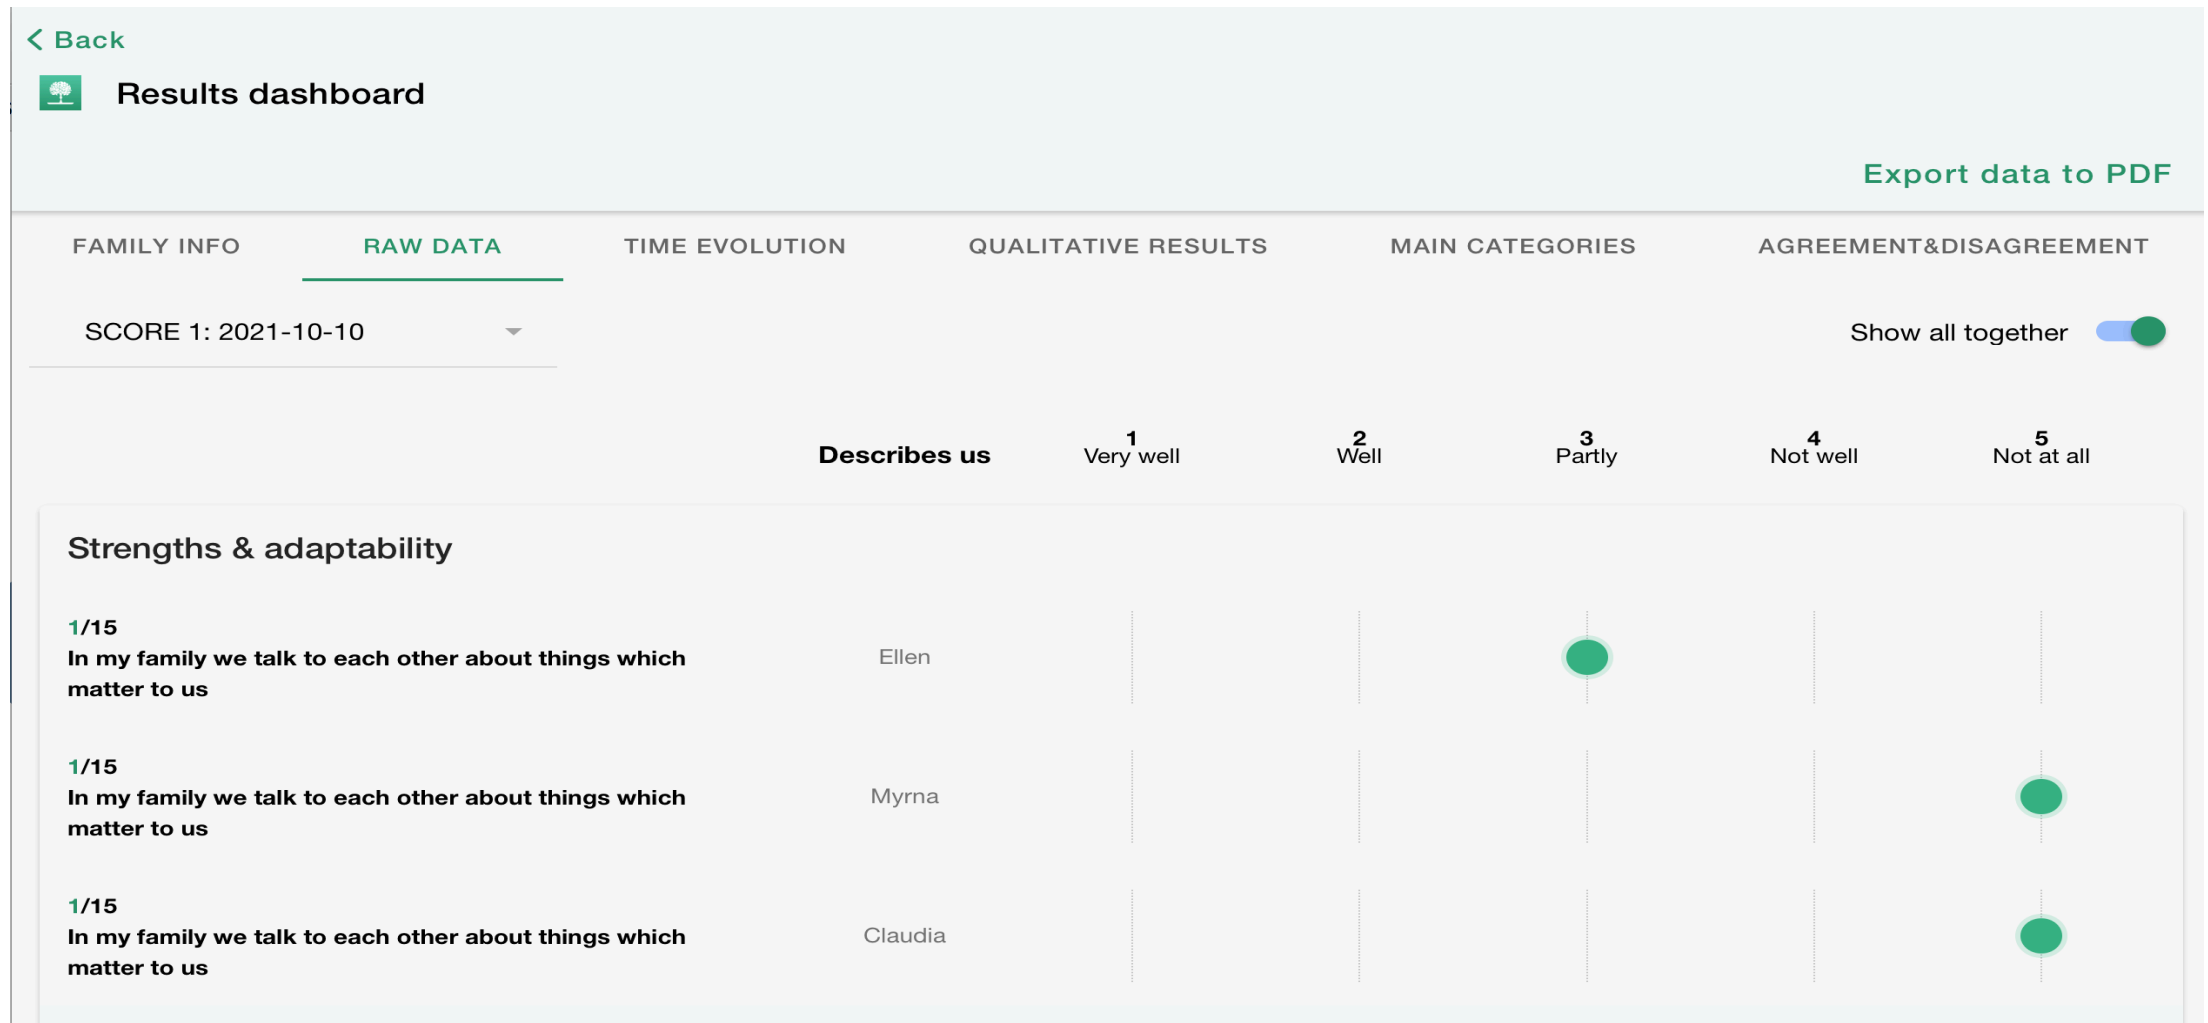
< Back

Results dashboard

Export data to PDF

FAMILY INFO RAW DATA TIME EVOLUTION QUALITATIVE RESULTS MAIN CATEGORIES AGREEMENT&DISAGREEMENT

SCORE 1: 2021-10-10

Show all together

| Describes us | 1 Very well | 2 Well | 3 Partly | 4 Not well | 5 Not at all |
|---|---|---|---|---|---|

Strengths & adaptability

1/15
In my family we talk to each other about things which matter to us

Ellen

1/15
In my family we talk to each other about things which matter to us

Myrna

1/15
In my family we talk to each other about things which matter to us

Claudia